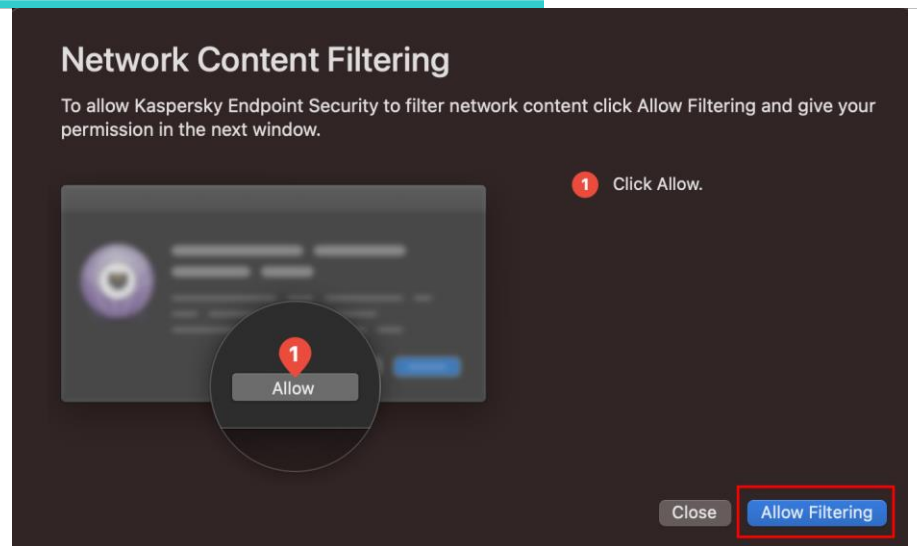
Network Content Filtering

To allow Kaspersky Endpoint Security to filter network content click Allow Filtering and give your permission in the next window.

1 Allow

1 Click Allow.

Close Allow Filtering